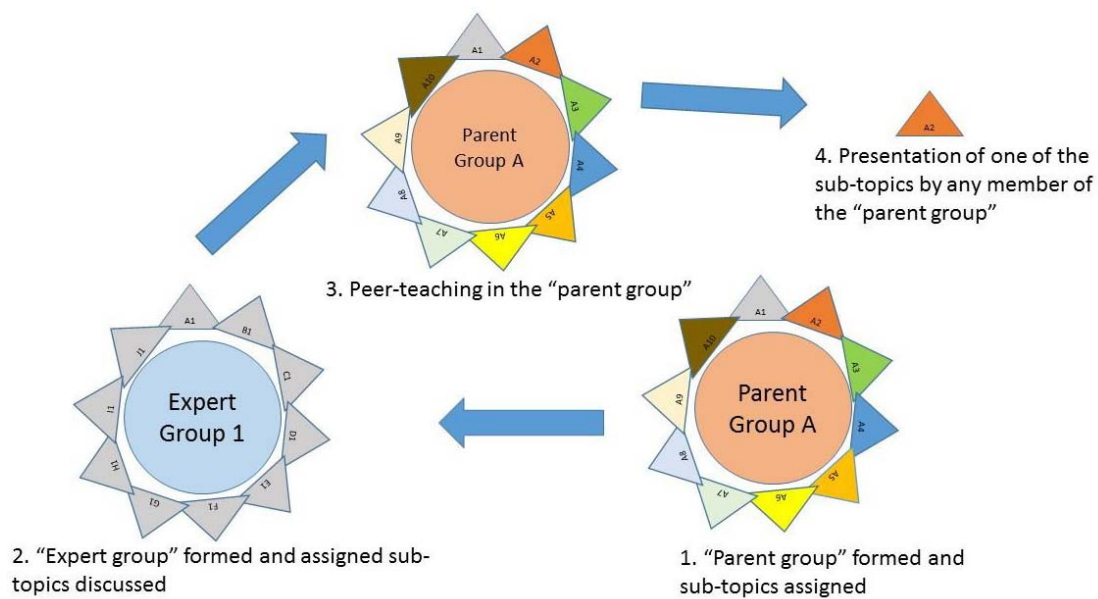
A1
A2
A3
A4
A5
A6
A7
A8
A9
A10
Parent Group A

A2
4. Presentation of one of the sub-topics by any member of the "parent group"

3. Peer-teaching in the "parent group"

A1
B1
C1
D1
E1
F1
G1
H1
I1
J1
Expert Group 1

A1
A2
A3
A4
A5
A6
A7
A8
A9
A10
Parent Group A

2. "Expert group" formed and assigned sub-topics discussed

1. "Parent group" formed and sub-topics assigned